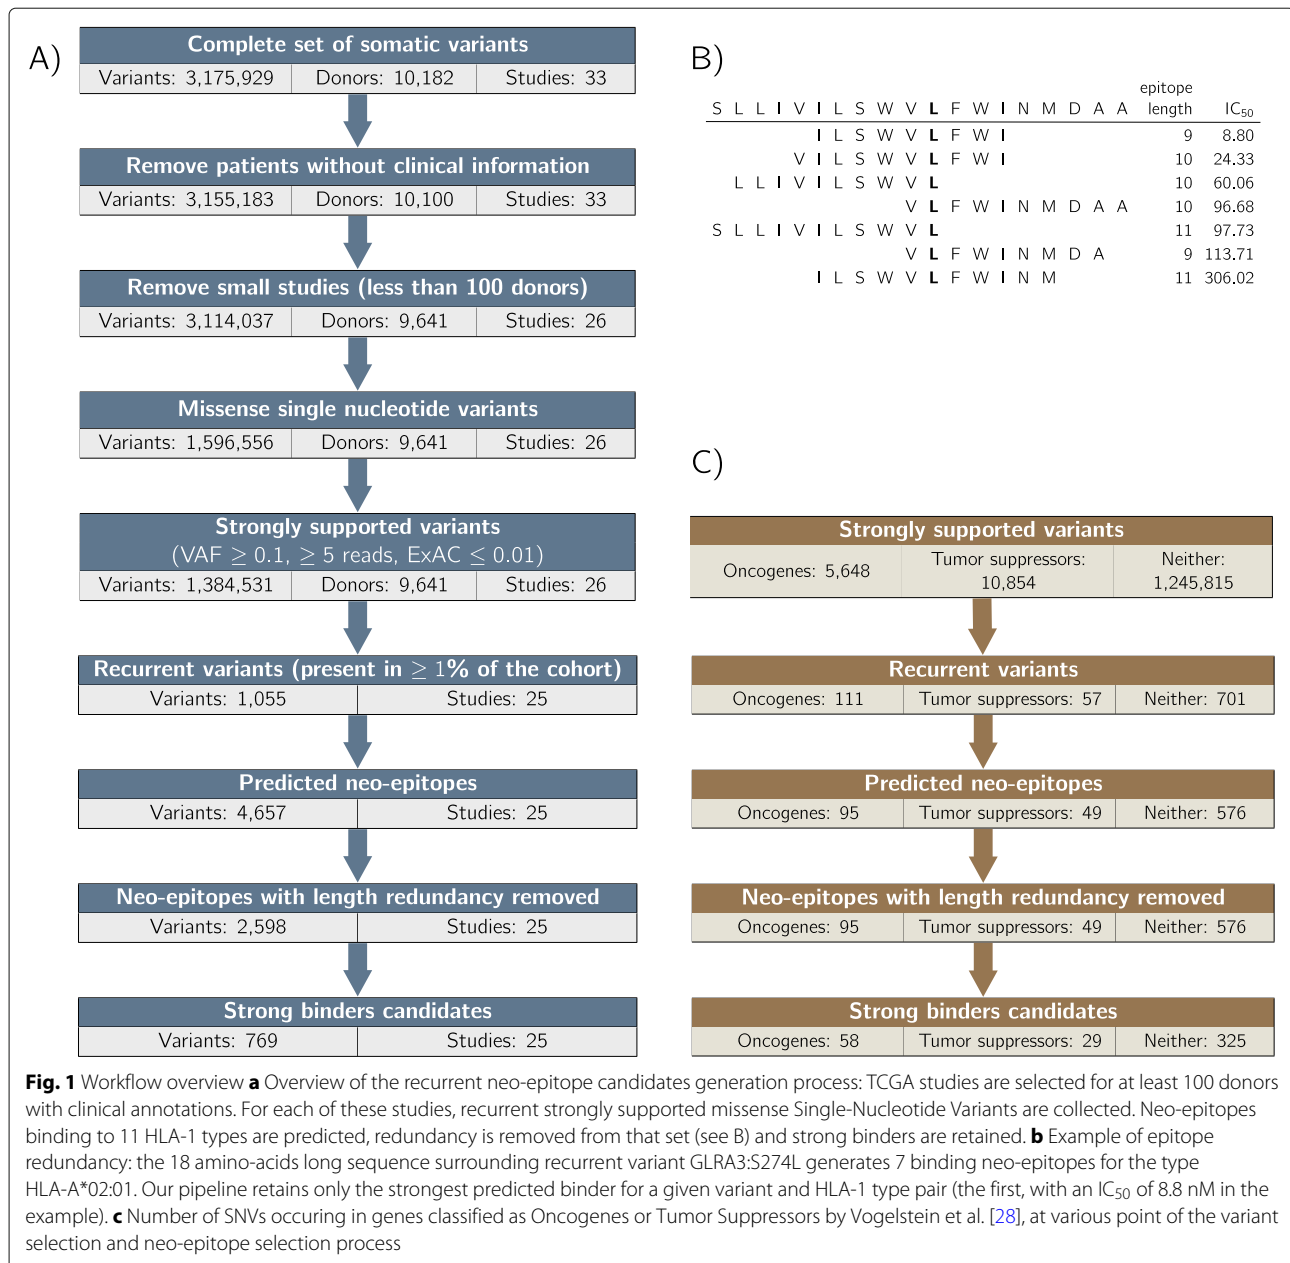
A)

Complete set of somatic variants

| Variants: 3,175,929 | Donors: 10,182 | Studies: 33 |
|---|---|---|

Remove patients without clinical information

| Variants: 3,155,183 | Donors: 10,100 | Studies: 33 |
|---|---|---|

Remove small studies (less than 100 donors)

| Variants: 3,114,037 | Donors: 9,641 | Studies: 26 |
|---|---|---|

Missense single nucleotide variants

| Variants: 1,596,556 | Donors: 9,641 | Studies: 26 |
|---|---|---|

Strongly supported variants (VAF $\geq$ 0.1, $\geq$ 5 reads, ExAC $\leq$ 0.01)

| Variants: 1,384,531 | Donors: 9,641 | Studies: 26 |
|---|---|---|

Recurrent variants (present in $\geq 1\%$ of the cohort)

| Variants: 1,055 | Studies: 25 |
|---|---|

Predicted neo-epitopes

| Variants: 4,657 | Studies: 25 |
|---|---|

Neo-epitopes with length redundancy removed

| Variants: 2,598 | Studies: 25 |
|---|---|

Strong binders candidates

| Variants: 769 | Studies: 25 |
|---|---|

B)

| S L L I V I L S W V L F W I N M D A A | epitope length | $IC_{50}$ |
|---|---|---|
| I L S W V L F W I | 9 | 8.80 |
| V I L S W V L F W I | 10 | 24.33 |
| L L I V I L S W V L | 10 | 60.06 |
| V L F W I N M D A A | 10 | 96.68 |
| S L L I V I L S W V L | 11 | 97.73 |
| V L F W I N M D A | 9 | 113.71 |
| I L S W V L F W I N M | 11 | 306.02 |

C)

Strongly supported variants

| Oncogenes: 5,648 | Tumor suppressors: 10,854 | Neither: 1,245,815 |
|---|---|---|

Recurrent variants

| Oncogenes: 111 | Tumor suppressors: 57 | Neither: 701 |
|---|---|---|

Predicted neo-epitopes

| Oncogenes: 95 | Tumor suppressors: 49 | Neither: 576 |
|---|---|---|

Neo-epitopes with length redundancy removed

| Oncogenes: 95 | Tumor suppressors: 49 | Neither: 576 |
|---|---|---|

Strong binders candidates

| Oncogenes: 58 | Tumor suppressors: 29 | Neither: 325 |
|---|---|---|

**Fig. 1** Workflow overview **a** Overview of the recurrent neo-epitope candidates generation process: TCGA studies are selected for at least 100 donors with clinical annotations. For each of these studies, recurrent strongly supported missense Single-Nucleotide Variants are collected. Neo-epitopes binding to 11 HLA-1 types are predicted, redundancy is removed from that set (see B) and strong binders are retained. **b** Example of epitope redundancy: the 18 amino-acids long sequence surrounding recurrent variant GLRA3:S274L generates 7 binding neo-epitopes for the type HLA-A*02:01. Our pipeline retains only the strongest predicted binder for a given variant and HLA-1 type pair (the first, with an $IC_{50}$ of 8.8 nM in the example). **c** Number of SNVs occuring in genes classified as Oncogenes or Tumor Suppressors by Vogelstein et al. [28], at various point of the variant selection and neo-epitope selection process